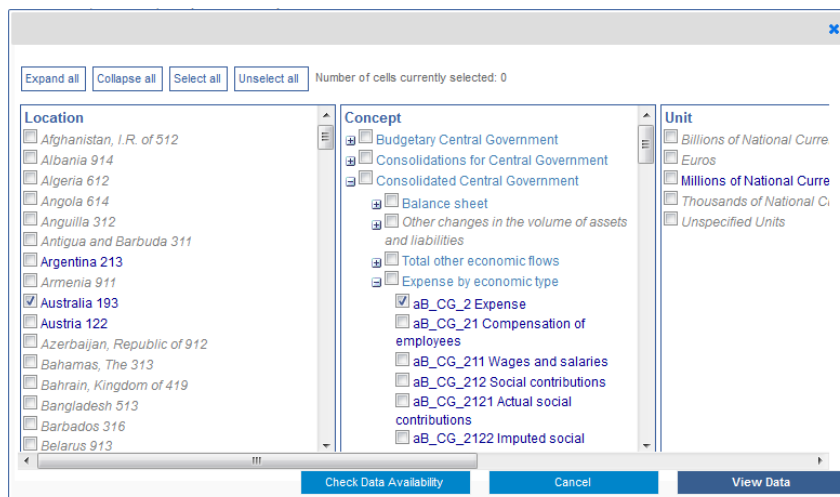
Expand all | Collapse all | Select all | Unselect all | Number of cells currently selected: 0

Location
Afghanistan, I.R. of 512
Albania 914
Algeria 612
Angola 614
Anguilla 312
Antigua and Barbuda 311
Argentina 213
Armenia 911
Australia 193
Austria 122
Azerbaijan, Republic of 912
Bahamas, The 313
Bahrain, Kingdom of 419
Bangladesh 513
Barbados 316
Belarus 913

Concept
Budgetary Central Government
Consolidations for Central Government
Consolidated Central Government
Balance sheet
Other changes in the volume of assets and liabilities
Total other economic flows
Expense by economic type
aB_CG_2 Expense
aB_CG_21 Compensation of employees
aB_CG_211 Wages and salaries
aB_CG_212 Social contributions
aB_CG_2121 Actual social contributions
aB_CG_2122 Imputed social

Unit
Billions of National Curre
Euros
Millions of National Curre
Thousands of National C
Unspecified Units

Check Data Availability
Cancel
View Data